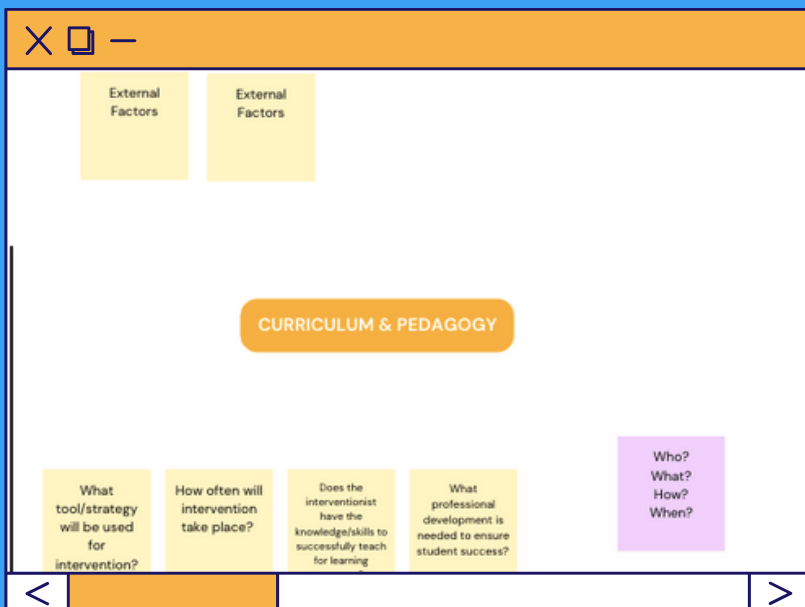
External Factors

External Factors

CURRICULUM & PEDAGOGY

What tool/strategy will be used for intervention?

How often will intervention take place?

Does the interventionist have the knowledge/skills to successfully teach for learning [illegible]

What professional development is needed to ensure student success?

Who? What? How? When?